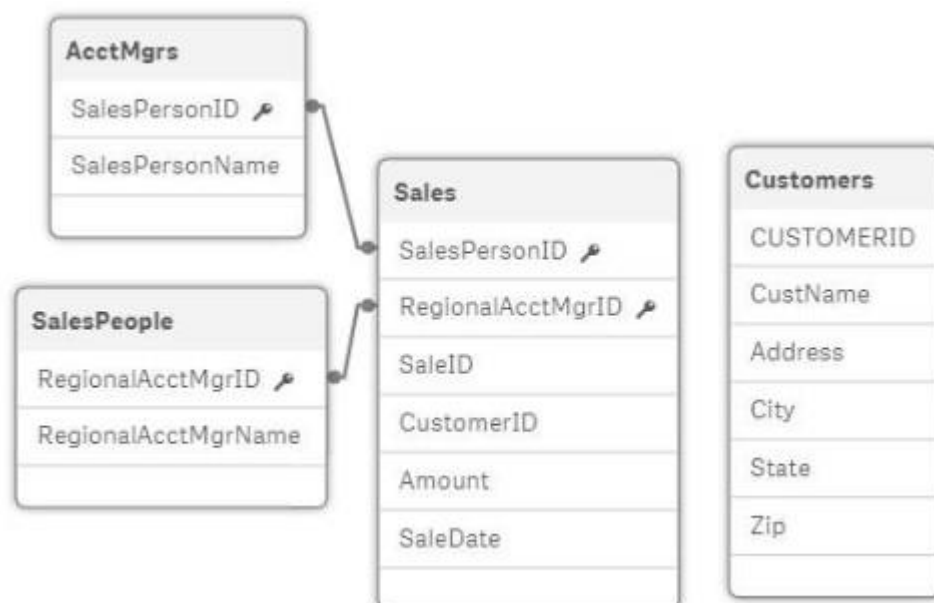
AcctMgrs
SalesPersonID
SalesPersonName

SalesPeople
RegionalAcctMgrID
RegionalAcctMgrName

Sales
SalesPersonID
RegionalAcctMgrID
SaleID
CustomerID
Amount
SaleDate

Customers
CUSTOMERID
CustName
Address
City
State
Zip